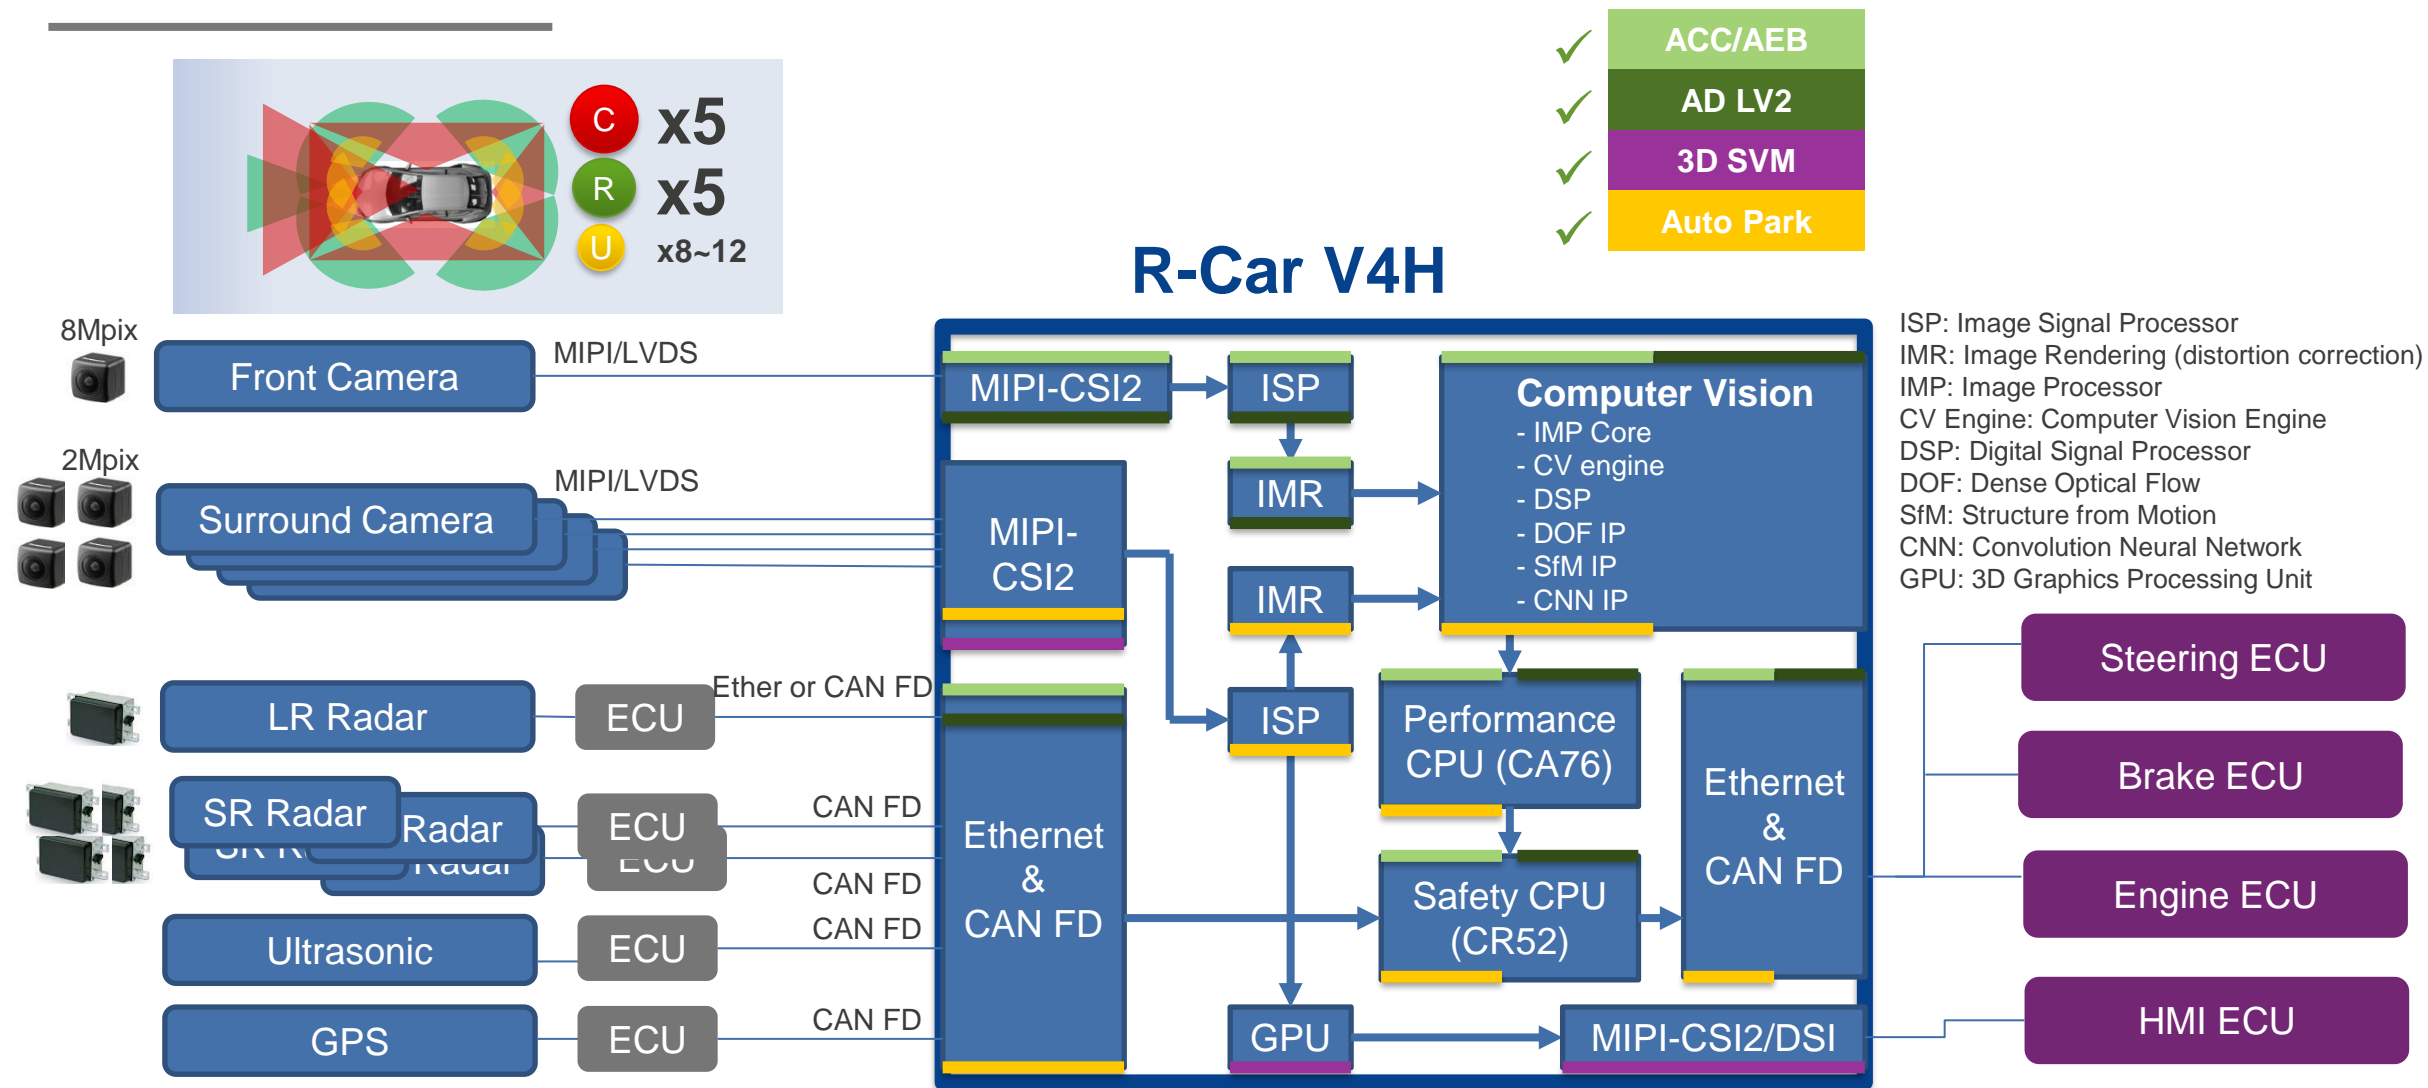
C x5
R x5
U x8~12

ACC/AEB
AD LV2
3D SVM
Auto Park

R-Car V4H

8Mpix
Front Camera
MIPI/LVDS

2Mpix
Surround Camera
MIPI/LVDS

LR Radar
ECU
Ether or CAN FD

SR Radar
Radar
ECU
CAN FD
CAN FD

Ultrasonic
ECU
CAN FD

GPS
ECU
CAN FD

MIPI-CSI2
ISP
IMR
MIPI-CSI2
IMR
ISP

Computer Vision
- IMP Core
- CV engine
- DSP
- DOF IP
- SfM IP
- CNN IP

Performance CPU (CA76)
Safety CPU (CR52)
Ethernet & CAN FD
Ethernet & CAN FD
GPU
MIPI-CSI2/DSI

ISP: Image Signal Processor
IMR: Image Rendering (distortion correction)
IMP: Image Processor
CV Engine: Computer Vision Engine
DSP: Digital Signal Processor
DOF: Dense Optical Flow
SfM: Structure from Motion
CNN: Convolution Neural Network
GPU: 3D Graphics Processing Unit

Steering ECU
Brake ECU
Engine ECU
HMI ECU